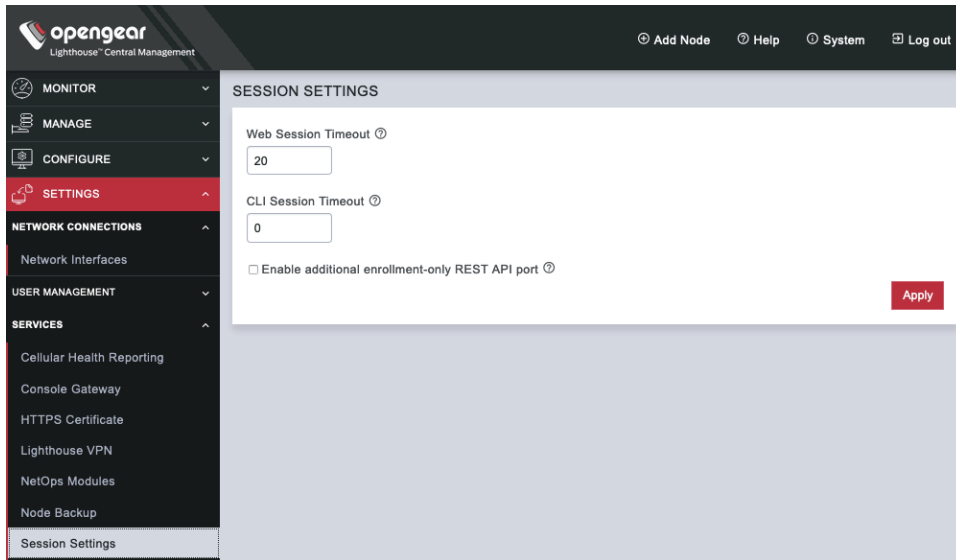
opengear
Lighthouse™ Central Management

Add Node
Help
System
Log out

MONITOR
MANAGE
CONFIGURE
SETTINGS
NETWORK CONNECTIONS
Network Interfaces
USER MANAGEMENT
SERVICES
Cellular Health Reporting
Console Gateway
HTTPS Certificate
Lighthouse VPN
NetOps Modules
Node Backup
Session Settings

SESSION SETTINGS

Web Session Timeout
20

CLI Session Timeout
0

Enable additional enrollment-only REST API port

Apply